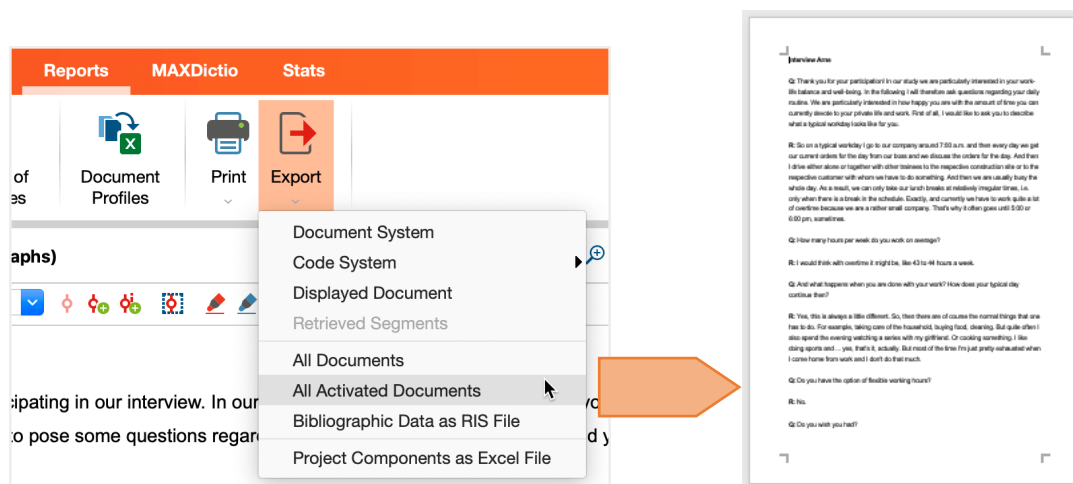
Reports MAXDictio Stats

of es

Document Profiles

Print

Export

aphs)

cipating in our interview. In our yo

o pose some questions regar d y

Document System
Code System
Displayed Document
Retrieved Segments
All Documents
All Activated Documents
Bibliographic Data as RIS File
Project Components as Excel File

Interview Anne

Q: Thank you for your participation! In our study we are particularly interested in your work-life balance and well-being. In the following I will therefore ask questions regarding your daily routine. We are particularly interested in how happy you are with the amount of time you can currently devote to your private life and work. First of all, I would like to ask you to describe what a typical workday looks like for you.

R: So on a typical workday I go to our company around 7:00 a.m. and then every day we get our current orders for the day from our boss and we discuss the orders for the day. And then I drive either alone or together with other trainees to the respective construction site or to the respective customer with whom we have to do something. And then we are usually busy the whole day. As a result, we can only take our lunch breaks at relatively irregular times, i.e. only when there is a break in the schedule. Exactly, and currently we have to work quite a lot of overtime because we are a rather small company. That's why it often goes until 5:00 or 6:00 pm, sometimes.

Q: How many hours per week do you work on average?

R: I would think with overtime it might be, like 43 to 44 hours a week.

Q: And what happens when you are done with your work? How does your typical day continue then?

R: Yes, this is always a little different. So, then there are of course the normal things that one has to do. For example, taking care of the household, buying food, cleaning. But quite often I also spend the evening watching a series with my girlfriend. Or cooking something. I like doing sports and ... yes, that's it, actually. But most of the time I'm just pretty exhausted when I come home from work and I don't do that much.

Q: Do you have the option of flexible working hours?

R: No.

Q: Do you wish you had?